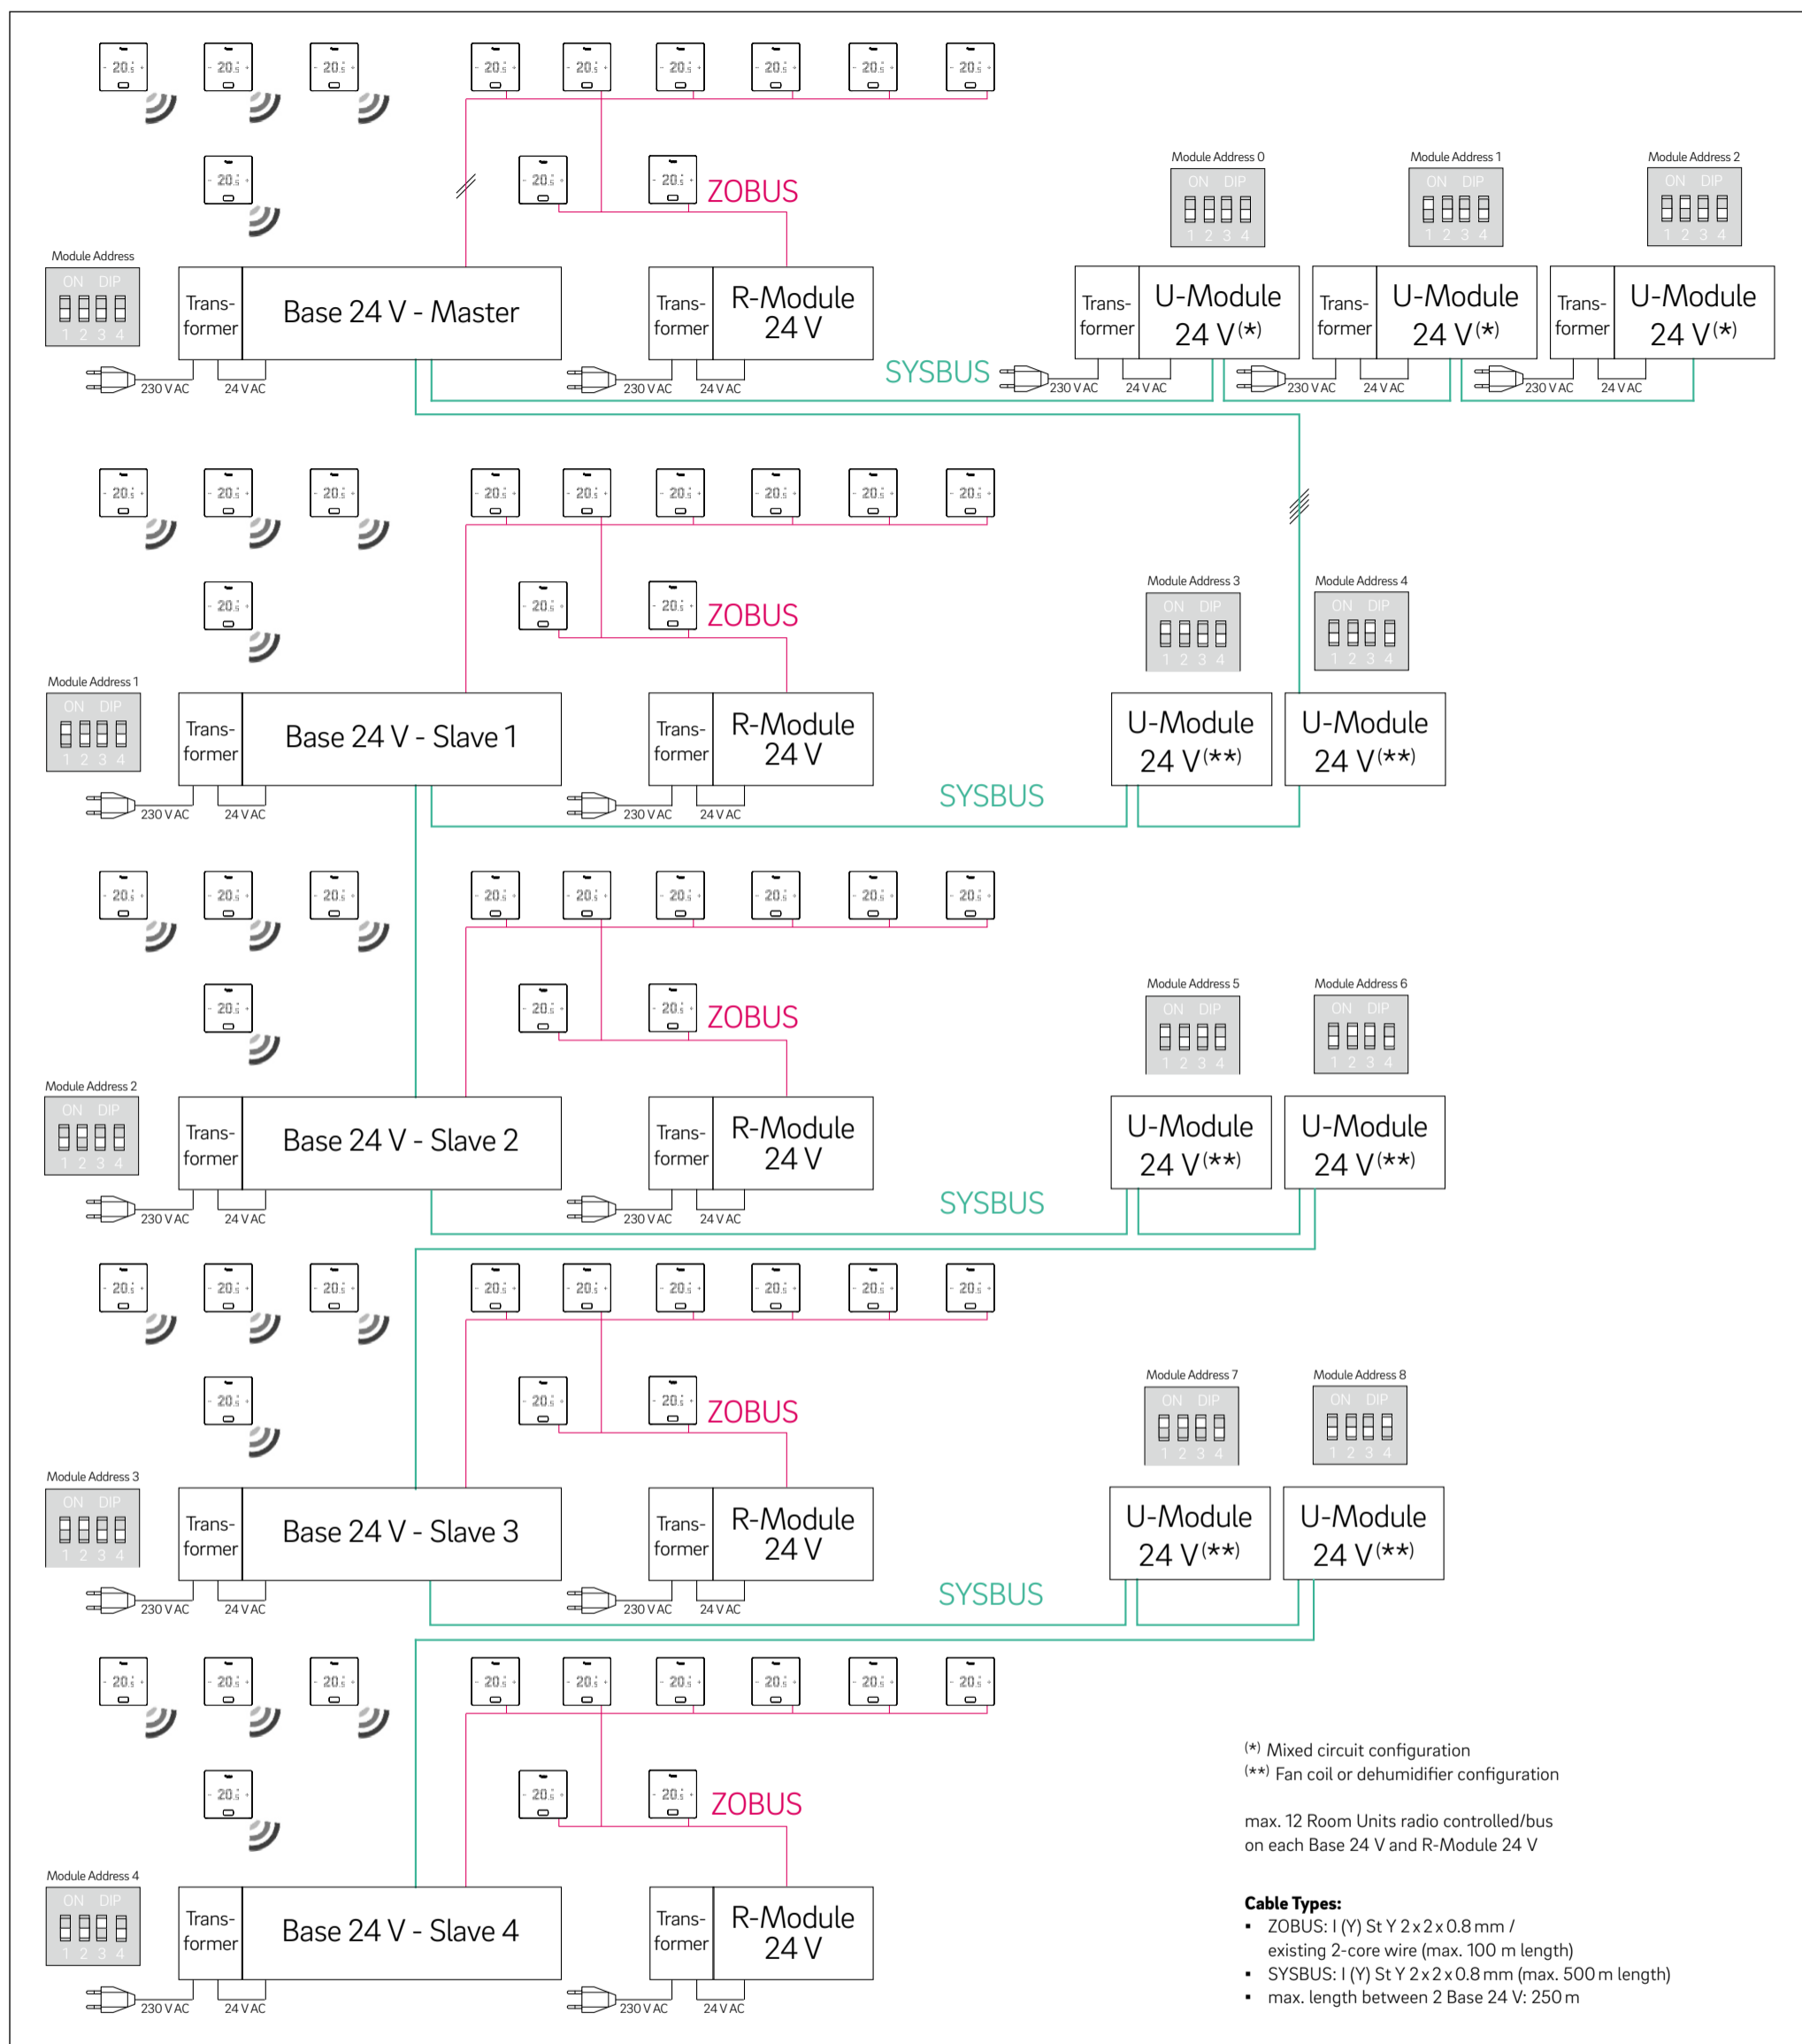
ZOBUS

Module Address 0
ON DIP
1 2 3 4

Module Address 1
ON DIP
1 2 3 4

Module Address 2
ON DIP
1 2 3 4

Module Address
ON DIP
1 2 3 4

Trans-former | Base 24 V - Master
230 V AC 24 V AC

Trans-former | R-Module 24 V
230 V AC 24 V AC

SYSBUS

Trans-former | U-Module 24 V(*)
230 V AC 24 V AC

Trans-former | U-Module 24 V(*)
230 V AC 24 V AC

Trans-former | U-Module 24 V(*)
230 V AC 24 V AC

ZOBUS

Module Address 3
ON DIP
1 2 3 4

Module Address 4
ON DIP
1 2 3 4

Module Address 1
ON DIP
1 2 3 4

Trans-former | Base 24 V - Slave 1
230 V AC 24 V AC

Trans-former | R-Module 24 V
230 V AC 24 V AC

U-Module 24 V(**)

U-Module 24 V(**)

SYSBUS

ZOBUS

Module Address 5
ON DIP
1 2 3 4

Module Address 6
ON DIP
1 2 3 4

Module Address 2
ON DIP
1 2 3 4

Trans-former | Base 24 V - Slave 2
230 V AC 24 V AC

Trans-former | R-Module 24 V
230 V AC 24 V AC

U-Module 24 V(**)

U-Module 24 V(**)

SYSBUS

ZOBUS

Module Address 7
ON DIP
1 2 3 4

Module Address 8
ON DIP
1 2 3 4

Module Address 3
ON DIP
1 2 3 4

Trans-former | Base 24 V - Slave 3
230 V AC 24 V AC

Trans-former | R-Module 24 V
230 V AC 24 V AC

U-Module 24 V(**)

U-Module 24 V(**)

SYSBUS

ZOBUS

Module Address 4
ON DIP
1 2 3 4

Trans-former | Base 24 V - Slave 4
230 V AC 24 V AC

Trans-former | R-Module 24 V
230 V AC 24 V AC

(*) Mixed circuit configuration
(**) Fan coil or dehumidifier configuration

max. 12 Room Units radio controlled/bus on each Base 24 V and R-Module 24 V

**Cable Types:**
- ZOBUS: I (Y) St Y 2 x 2 x 0.8 mm / existing 2-core wire (max. 100 m length)
- SYSBUS: I (Y) St Y 2 x 2 x 0.8 mm (max. 500 m length)
- max. length between 2 Base 24 V: 250 m